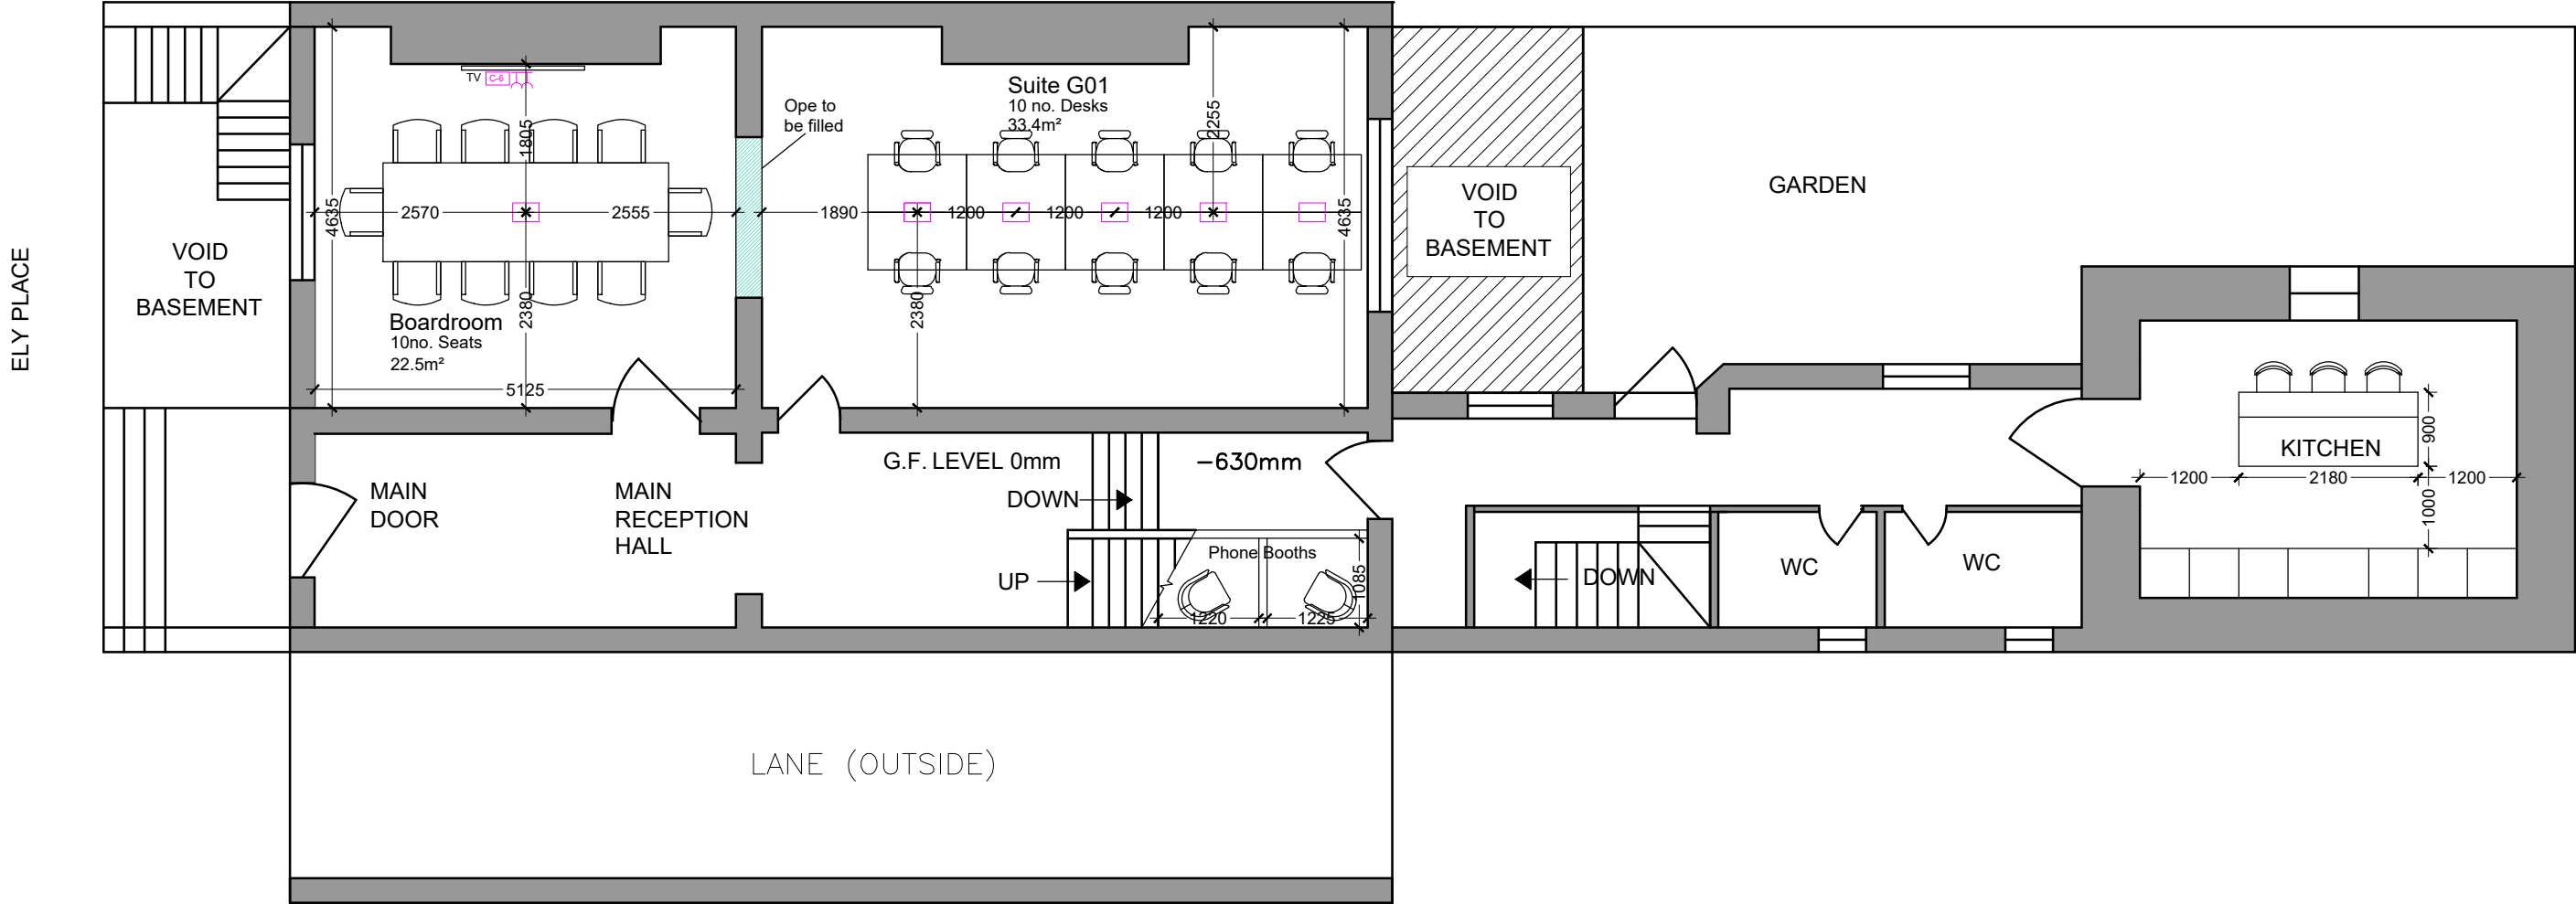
ELY PLACE

VOID
TO
BASEMENT

TV C-6

1805

4635

2570

2555

2380

Boardroom
10no. Seats
22.5m²

5125

Ope to be filled

1890

Suite G01
10 no. Desks
33.4m²

2255

1200

1200

1200

2380

4635

VOID
TO
BASEMENT

GARDEN

MAIN
DOOR

MAIN
RECEPTION
HALL

G.F. LEVEL 0mm

DOWN

UP

−630mm

Phone Booths

1085

1220

1225

DOWN

WC

WC

KITCHEN

900

1200

2180

1200

1000

LANE (OUTSIDE)